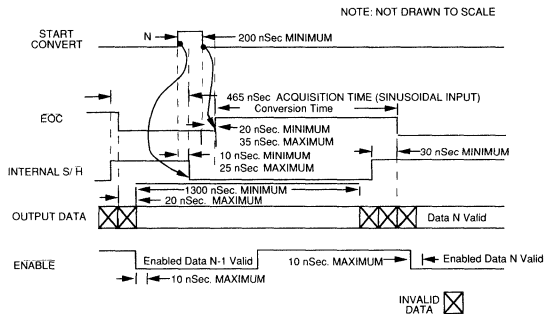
NOTE: NOT DRAWN TO SCALE

START CONVERT

N

200 nSec MINIMUM

465 nSec ACQUISITION TIME (SINUSOIDAL INPUT)

Conversion Time

EOC

20 nSec. MINIMUM
35 nSec. MAXIMUM

INTERNAL S/ $\overline{H}$

10 nSec. MINIMUM
25 nSec. MAXIMUM

30 nSec MINIMUM

1300 nSec. MINIMUM

OUTPUT DATA

20 nSec. MAXIMUM

Data N Valid

$\overline{ENABLE}$

Enabled Data N-1 Valid

10 nSec. MAXIMUM

Enabled Data N Valid

10 nSec. MAXIMUM

INVALID DATA